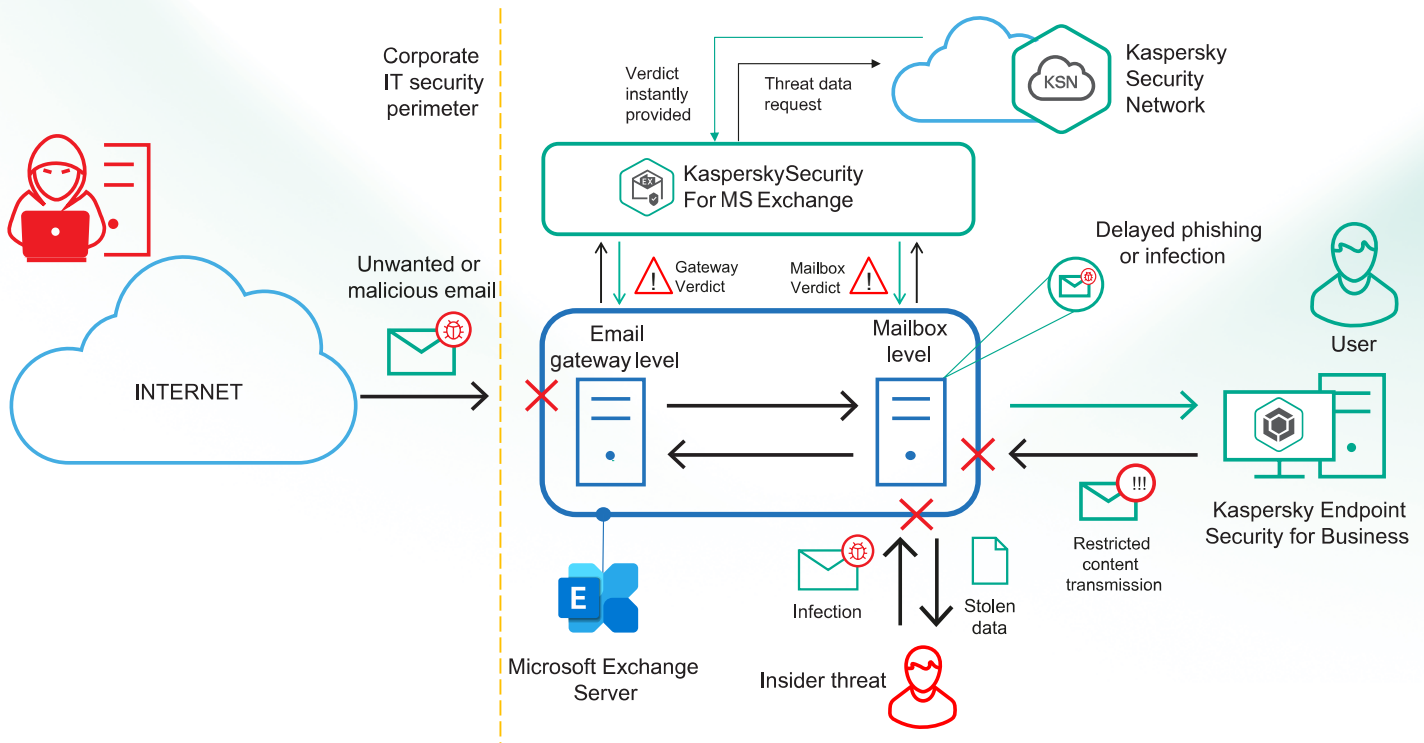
Corporate IT security perimeter

Verdict instantly provided

Threat data request

KSN

Kaspersky Security Network

KasperskySecurity For MS Exchange

Gateway Verdict

Mailbox Verdict

Delayed phishing or infection

Unwanted or malicious email

INTERNET

Email gateway level

Mailbox level

User

Kaspersky Endpoint Security for Business

!!!

Restricted content transmission

E

Microsoft Exchange Server

Infection

Stolen data

Insider threat